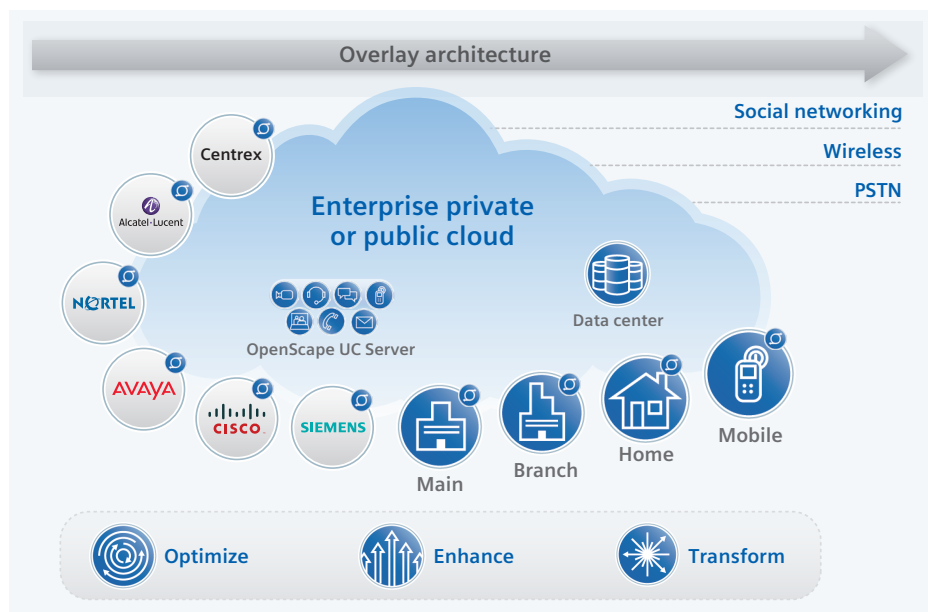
Overlay architecture

Social networking

Wireless

PSTN

Centrex

Alcatel·Lucent

NORTEL

AVAYA

CISCO

SIEMENS

Enterprise private or public cloud

OpenScape UC Server

Data center

Main

Branch

Home

Mobile

Optimize

Enhance

Transform